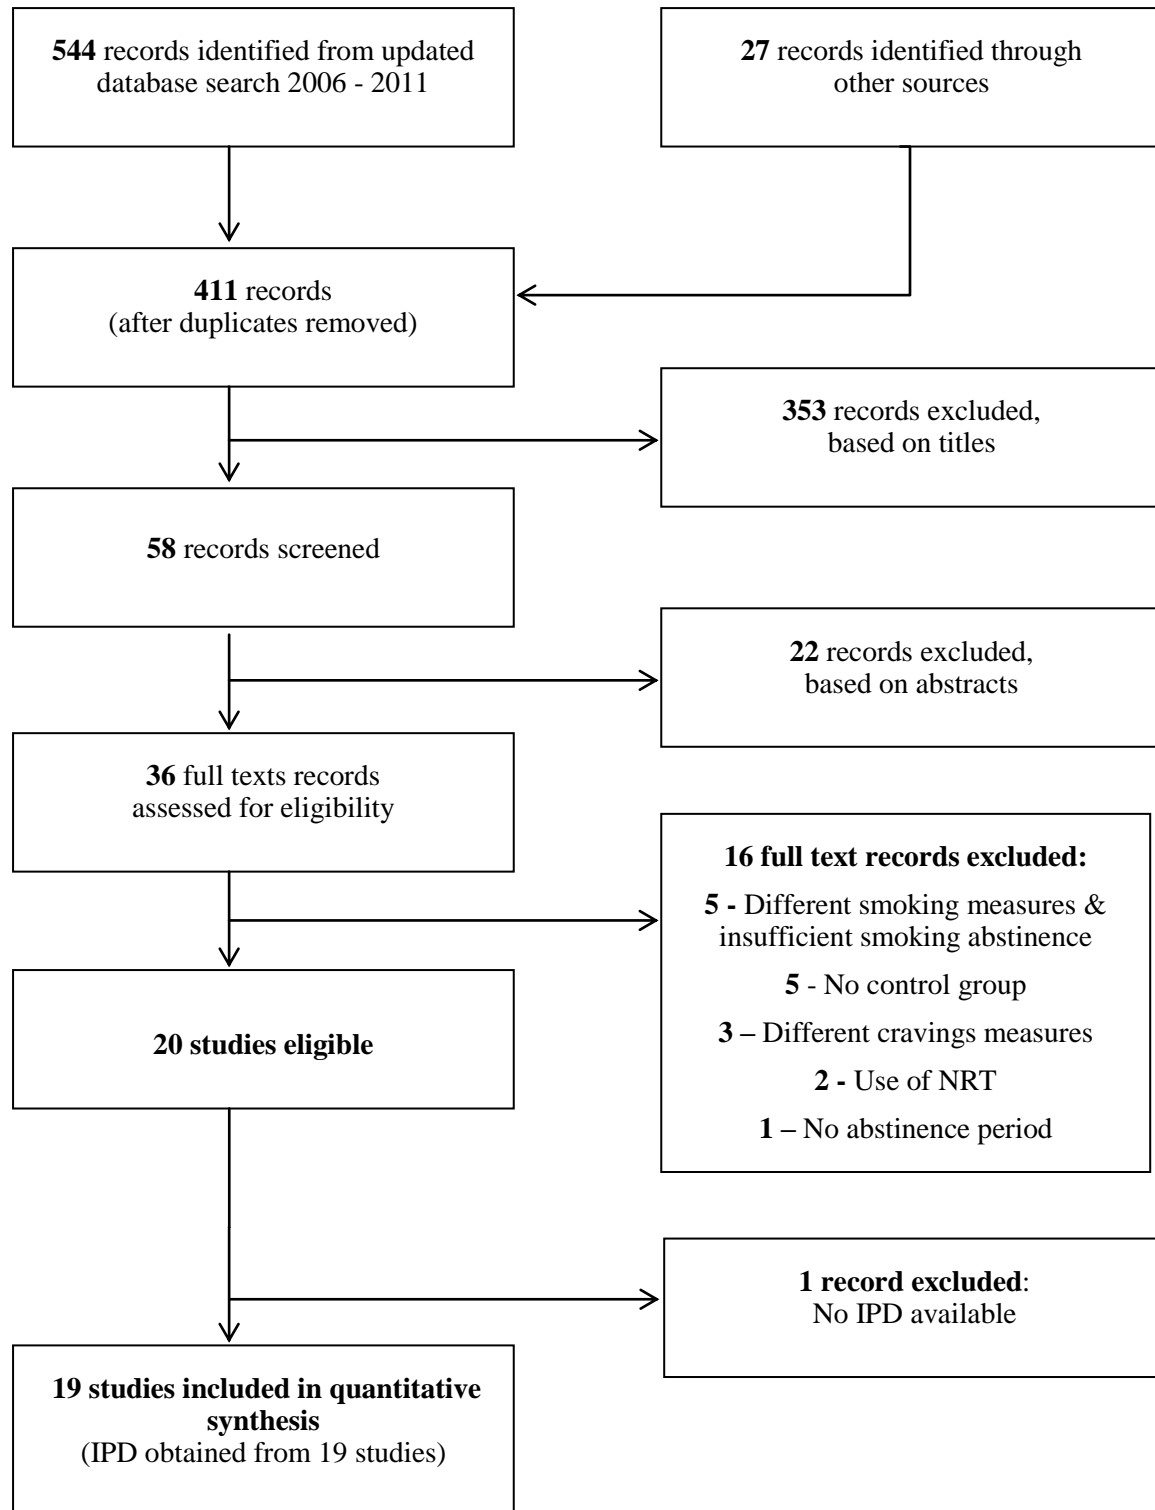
544 records identified from updated database search 2006 - 2011

27 records identified through other sources

411 records (after duplicates removed)

353 records excluded, based on titles

58 records screened

22 records excluded, based on abstracts

36 full texts records assessed for eligibility

16 full text records excluded:

5 - Different smoking measures & insufficient smoking abstinence

5 - No control group

3 – Different cravings measures

2 - Use of NRT

1 – No abstinence period

20 studies eligible

1 record excluded: No IPD available

19 studies included in quantitative synthesis (IPD obtained from 19 studies)